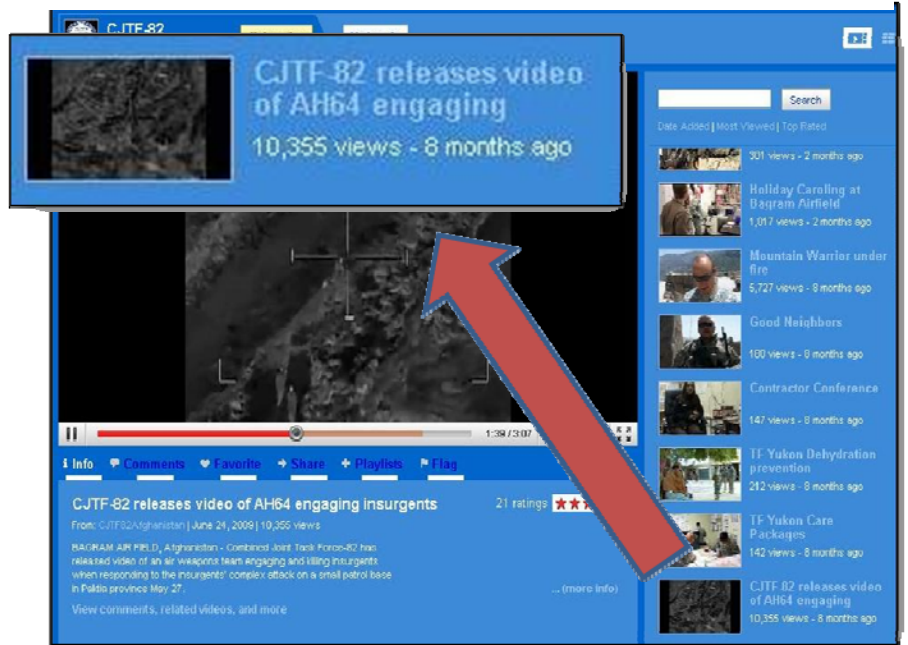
CJTF-82

CJTF-82 releases video of AH64 engaging

10,355 views - 8 months ago

Search

Date Added | Most Viewed | Top Rated

301 views - 2 months ago

Holiday Caroling at Bagram Airfield

1,017 views - 2 months ago

Mountain Warrior under fire

5,727 views - 8 months ago

Good Neighbors

180 views - 8 months ago

Contractor Conference

147 views - 8 months ago

TF Yukon Dehydration prevention

212 views - 8 months ago

TF Yukon Care Packages

142 views - 8 months ago

CJTF 82 releases video of AH64 engaging

10,355 views - 8 months ago

1:39 / 3:07

Info Comments Favorite Share Playlists Flag

CJTF-82 releases video of AH64 engaging insurgents

21 ratings

From: CJTF82Afghanistan | June 24, 2009 | 10,355 views

BAGRAM AIR FIELD, Afghanistan - Combined Joint Task Force-82 has released video of an air weapons team engaging and killing insurgents when responding to the insurgents' complex attack on a small patrol base in Paktia province May 27.

... (more info)

View comments, related videos, and more